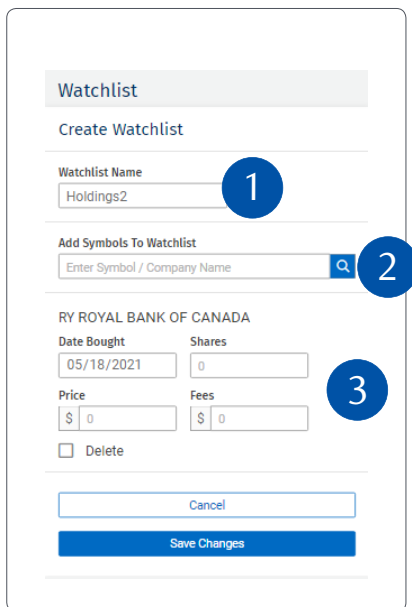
Watchlist

Create Watchlist

Watchlist Name

Holdings2

1

Add Symbols To Watchlist

Enter Symbol / Company Name

2

RY ROYAL BANK OF CANADA

Date Bought

05/18/2021

Shares

0

3

Price

$ 0

Fees

$ 0

Delete

Cancel

Save Changes